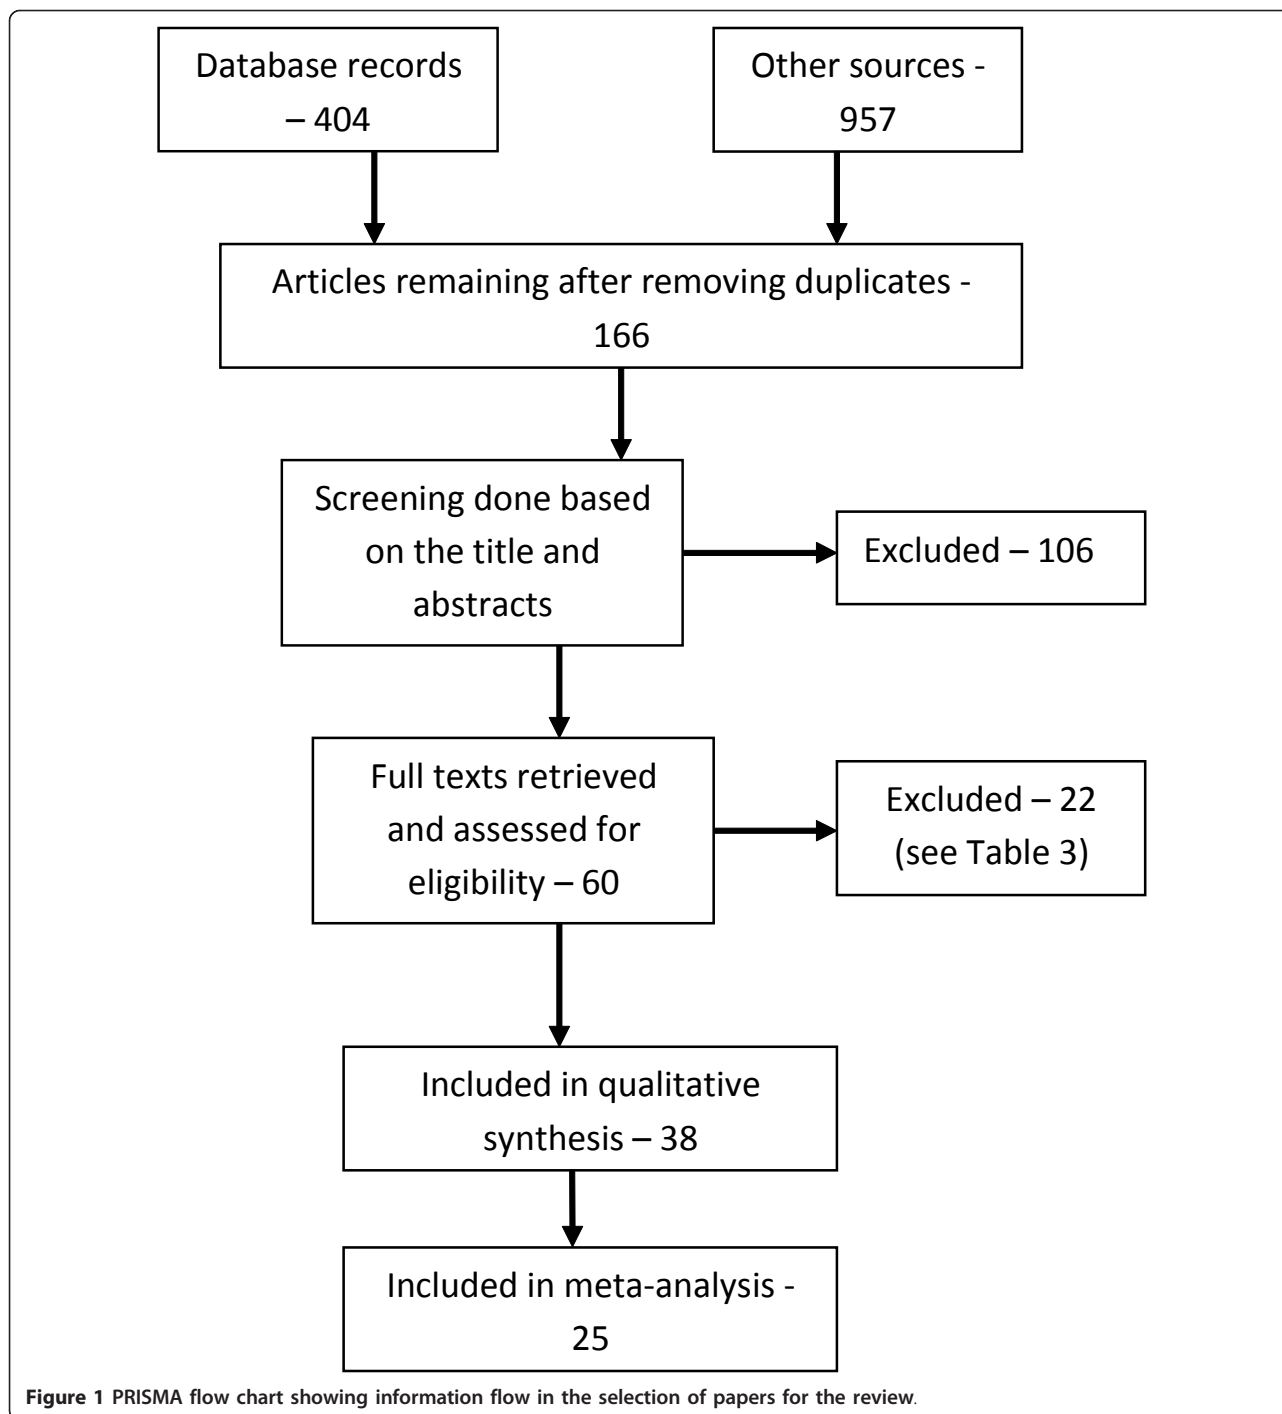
Database records – 404

Other sources - 957

Articles remaining after removing duplicates - 166

Screening done based on the title and abstracts

Excluded – 106

Full texts retrieved and assessed for eligibility – 60

Excluded – 22 (see Table 3)

Included in qualitative synthesis – 38

Included in meta-analysis - 25

Figure 1 PRISMA flow chart showing information flow in the selection of papers for the review.